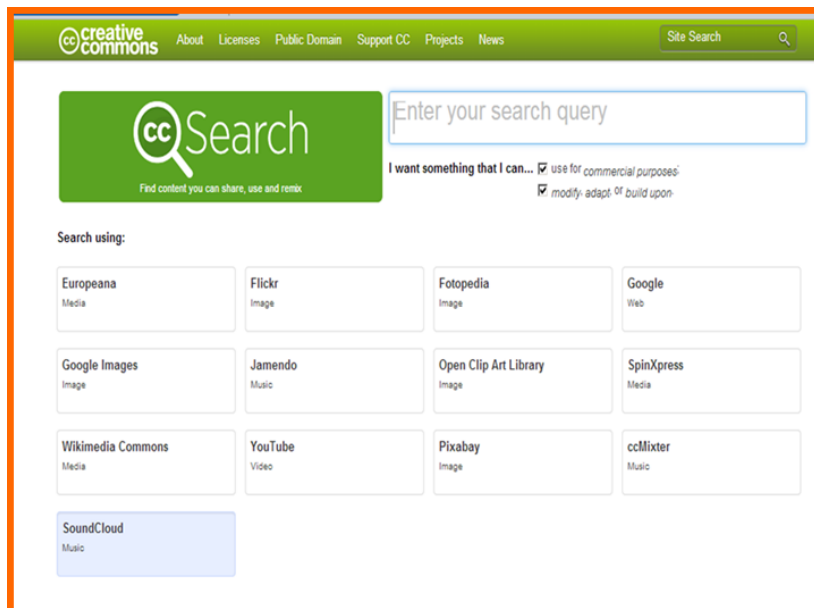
cc creative commons About Licenses Public Domain Support CC Projects News Site Search

cc Search
Find content you can share, use and remix

Enter your search query

I want something that I can... ☑ use for commercial purposes
☑ modify, adapt, or build upon

Search using:

| Europeana Media | Flickr Image | Fotopedia Image | Google Web |
|---|---|---|---|
| Google Images Image | Jamendo Music | Open Clip Art Library Image | SpinXpress Media |
| Wikimedia Commons Media | YouTube Video | Pixabay Image | ccMixter Music |
| SoundCloud Music | | | |